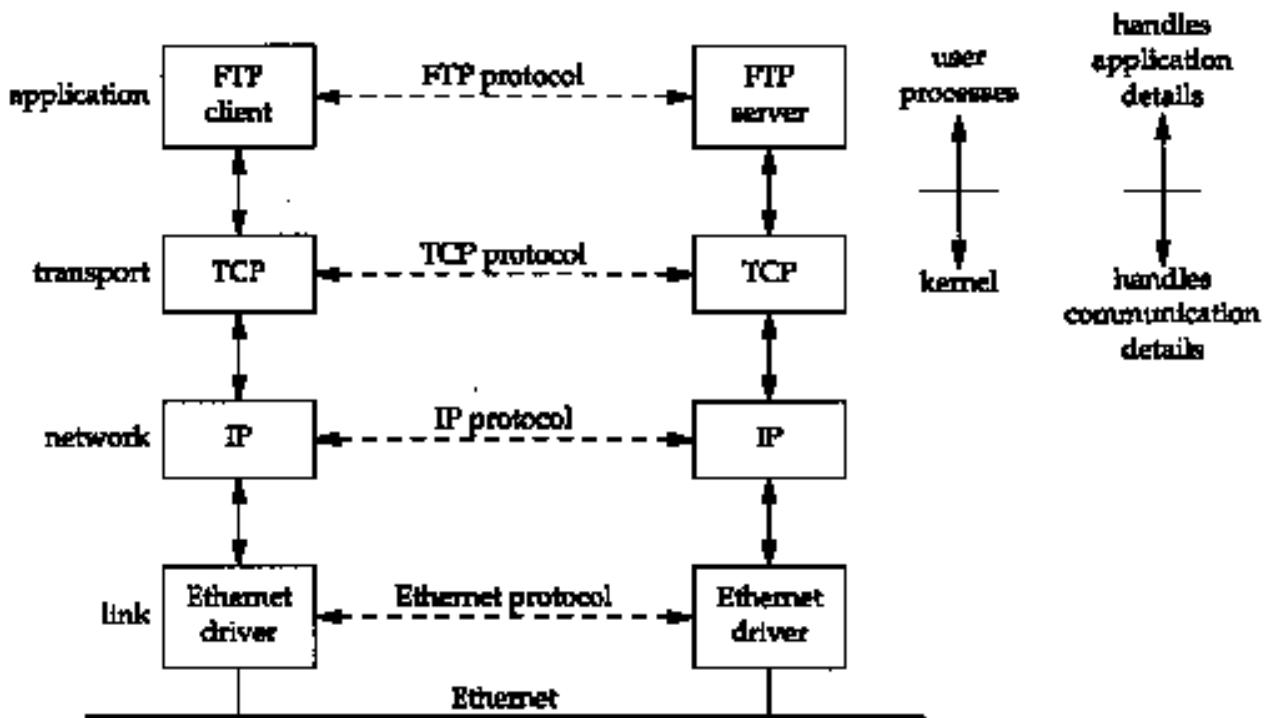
application

FTP client

FTP protocol

FTP server

user processes

handles application details

transport

TCP

TCP protocol

TCP

kernel

handles communication details

network

IP

IP protocol

IP

link

Ethernet driver

Ethernet protocol

Ethernet driver

Ethernet